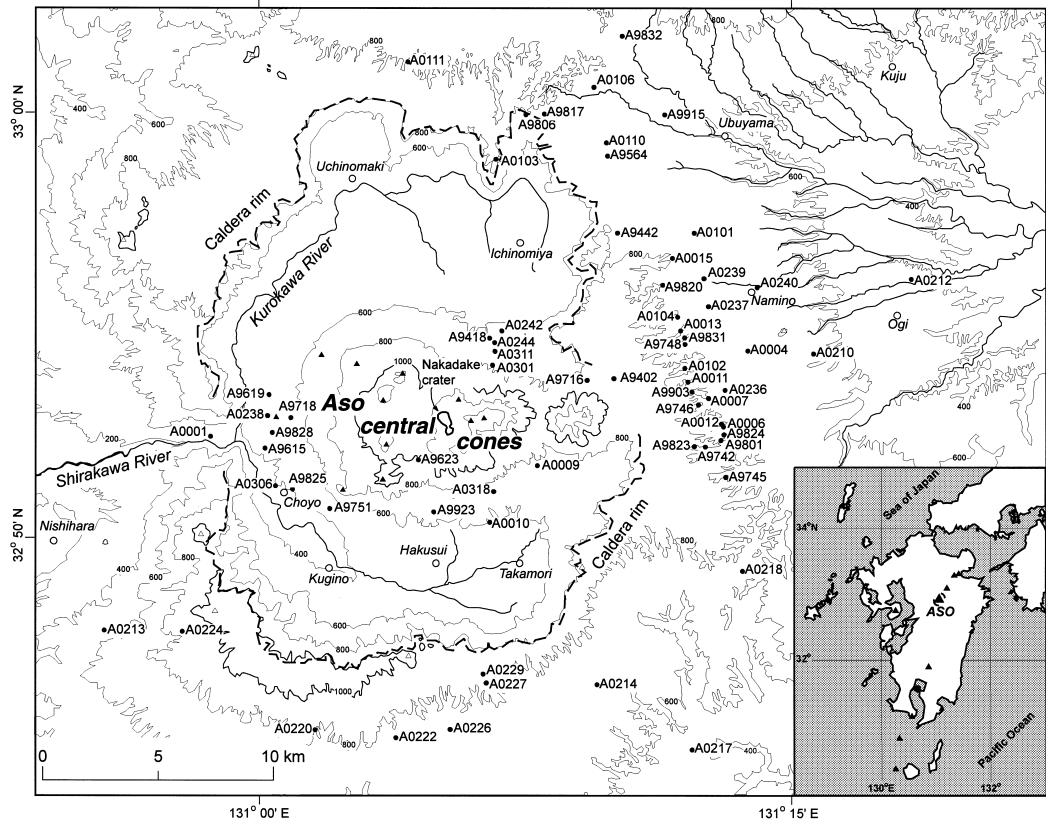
33° 00' N
32° 50' N
131° 00' E
131° 15' E
A9832
A0111
800
A0106
Kuju
A9817
A9806
A9915
Ubuyama
A0110
A9564
A0103
400
600
800
Uchinomaki
Caldera rim
Kurokawa River
Ichinomiya
A9442
A0101
A0015
A0239
A9820
A0240
A0212
Namino
A0237
A0104
A0013
A9748
A9831
Ogi
A9418
A0242
A0244
A0311
A0301
1000
Nakadake crater
A0004
A0210
A9716
A9402
A0102
A0011
A9903
A0236
A0007
A9746
A0012
A0006
A9824
A9823
A9801
A9742
A9745
A9619
A9718
A0238
A9828
A9615
A0001
200
Aso
central
cones
Shirakawa River
A9623
A0009
A0306
A9825
Choyo
A9751
A0318
A9923
A0010
Nishihara
Hakusui
Takamori
Caldera rim
Kugino
A0218
A0213
A0224
A0229
A0227
A0214
A0220
A0222
A0226
A0217
0
5
10 km
34°N
Sea of Japan
ASO
32°
Pacific Ocean
130°E
132°